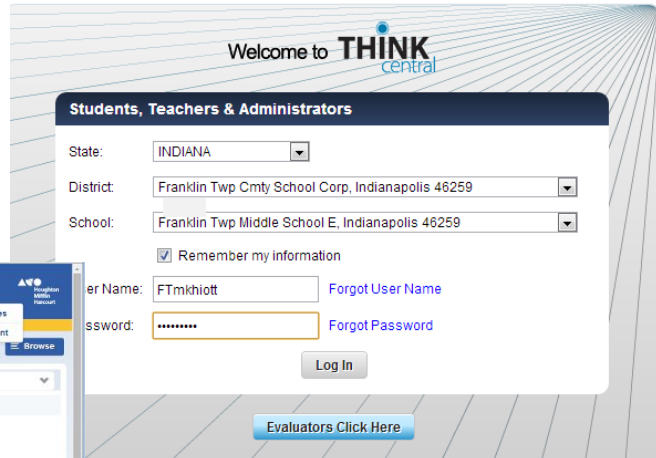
Welcome to THINK central

Students, Teachers & Administrators

State: INDIANA

District: Franklin Twp Cmty School Corp, Indianapolis 46259

School: Franklin Twp Middle School E, Indianapolis 46259

Remember my information

er Name: FTmkhiott Forgot User Name

ssword: ••••••••• Forgot Password

Log In

Houghton Mifflin Harcourt

es

nt

Browse

Evaluators Click Here